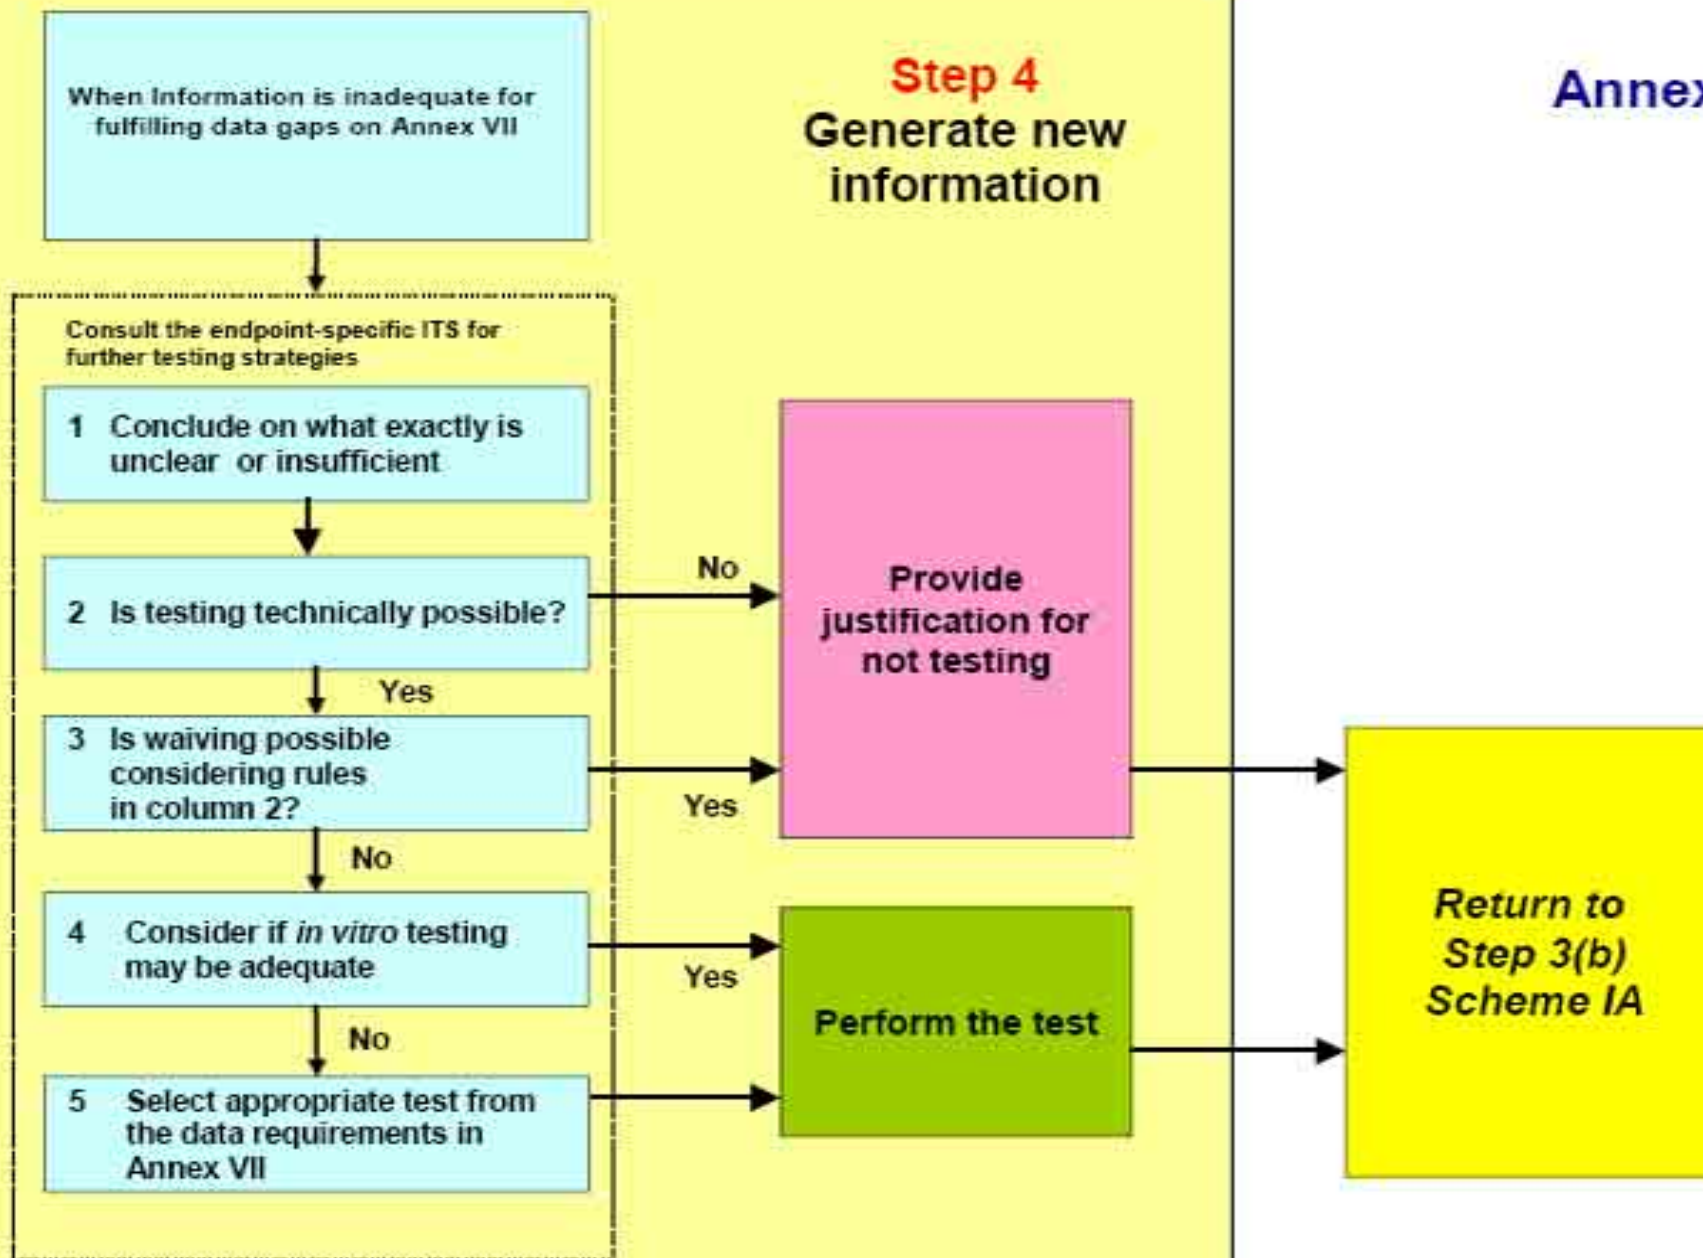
When Information is inadequate for fulfilling data gaps on Annex VII

Step 4
Generate new information

Annex

Consult the endpoint-specific ITS for further testing strategies

1 Conclude on what exactly is unclear or insufficient

2 Is testing technically possible?

No

Provide justification for not testing

Yes

3 Is waiving possible considering rules in column 2?

Yes

No

4 Consider if *in vitro* testing may be adequate

Yes

Perform the test

No

5 Select appropriate test from the data requirements in Annex VII

Return to Step 3(b) Scheme IA